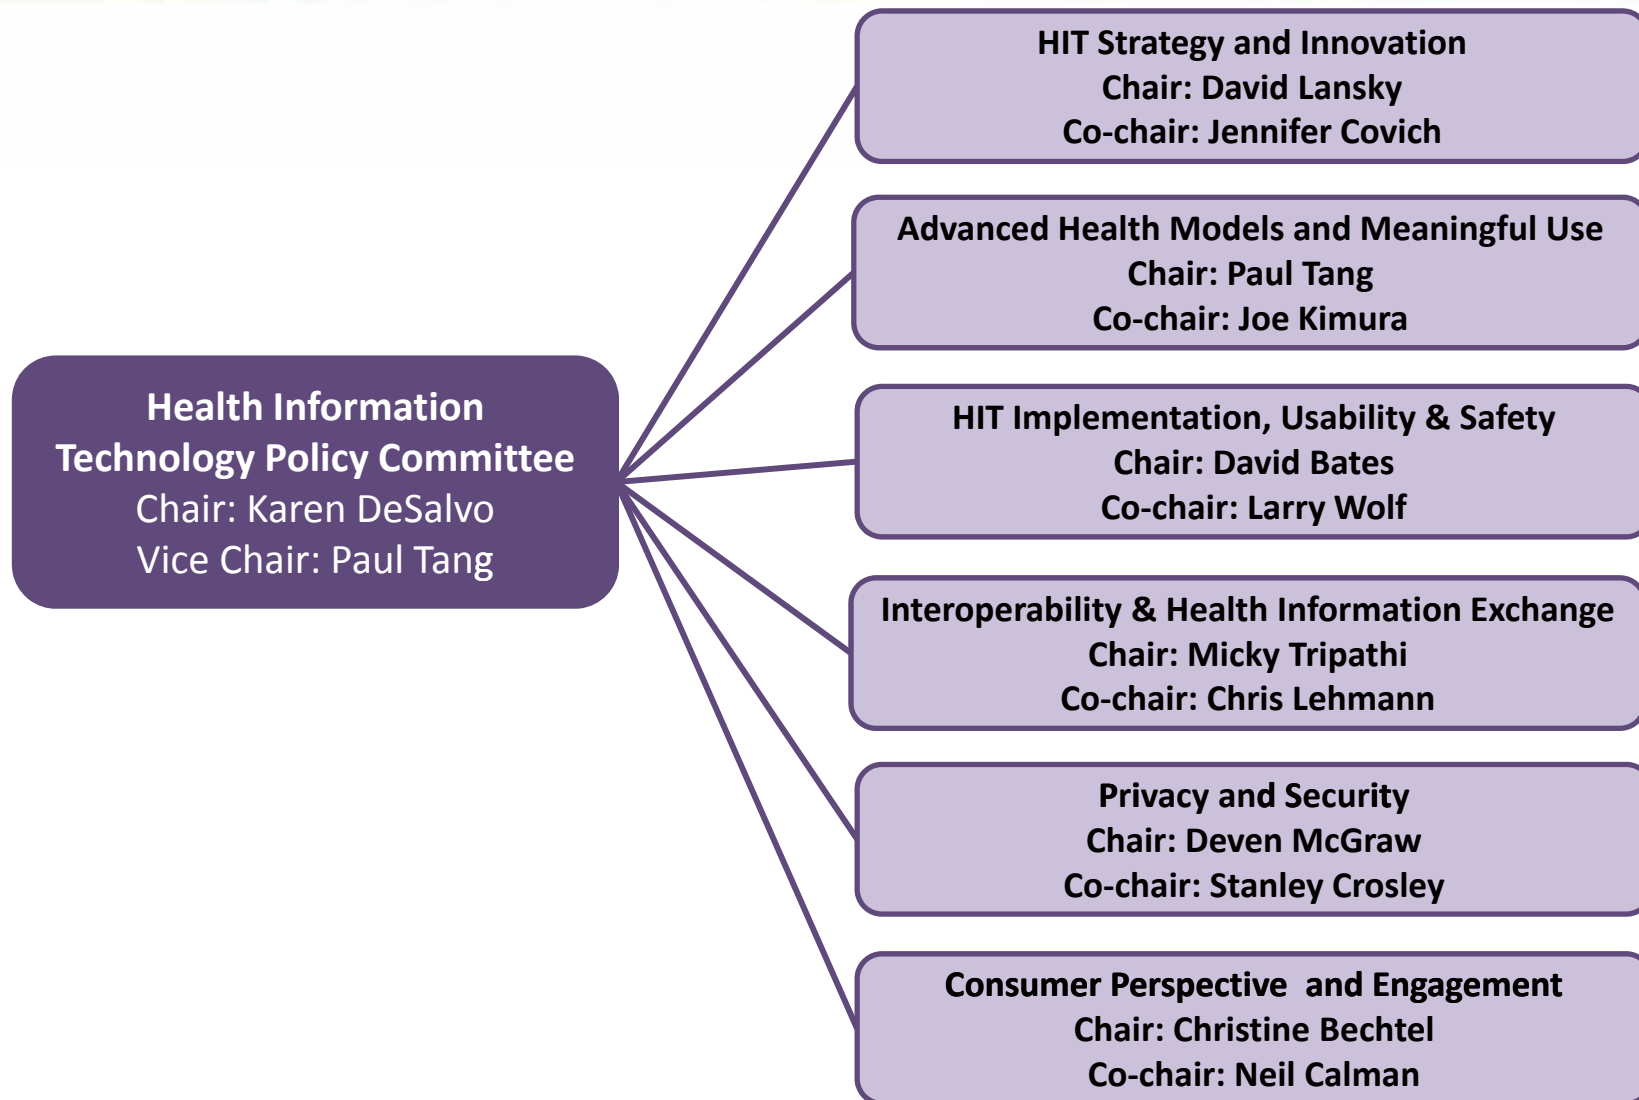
Health Information Technology Policy Committee
Chair: Karen DeSalvo
Vice Chair: Paul Tang

HIT Strategy and Innovation
Chair: David Lansky
Co-chair: Jennifer Covich

Advanced Health Models and Meaningful Use
Chair: Paul Tang
Co-chair: Joe Kimura

HIT Implementation, Usability & Safety
Chair: David Bates
Co-chair: Larry Wolf

Interoperability & Health Information Exchange
Chair: Micky Tripathi
Co-chair: Chris Lehmann

Privacy and Security
Chair: Deven McGraw
Co-chair: Stanley Crosley

Consumer Perspective and Engagement
Chair: Christine Bechtel
Co-chair: Neil Calman